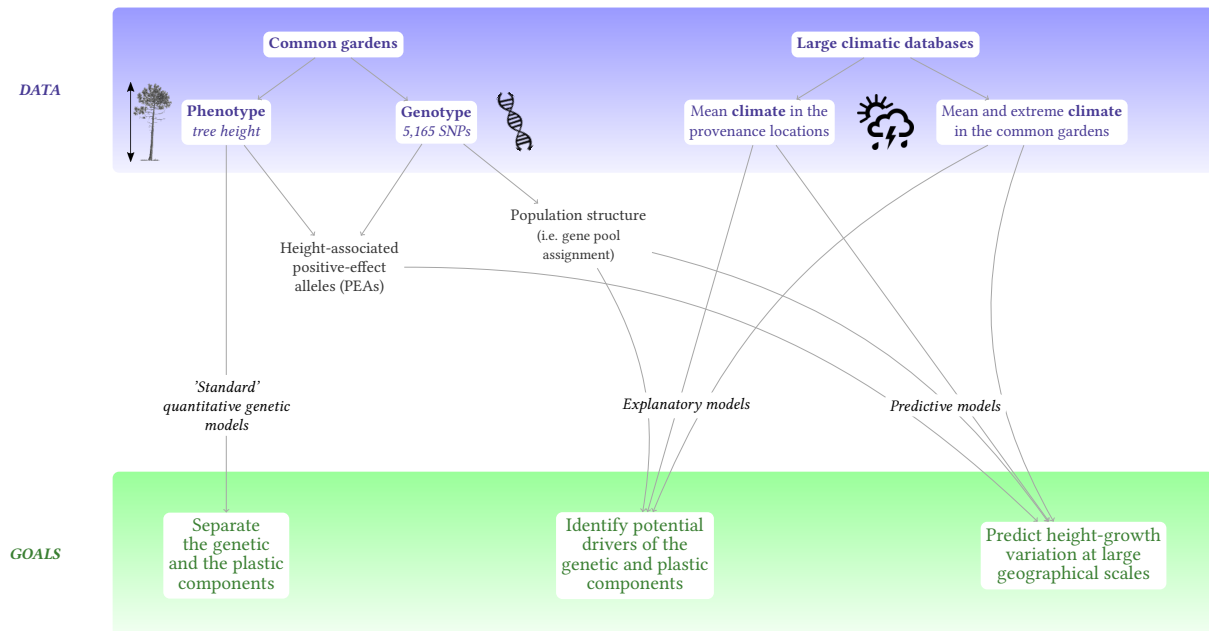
DATA

Common gardens

Large climatic databases

Phenotype
tree height

Genotype
5,165 SNPs

Mean climate in the provenance locations

Mean and extreme climate in the common gardens

Population structure
(i.e. gene pool assignment)

Height-associated positive-effect alleles (PEAs)

'Standard' quantitative genetic models

Explanatory models

Predictive models

GOALS

Separate the genetic and the plastic components

Identify potential drivers of the genetic and plastic components

Predict height-growth variation at large geographical scales